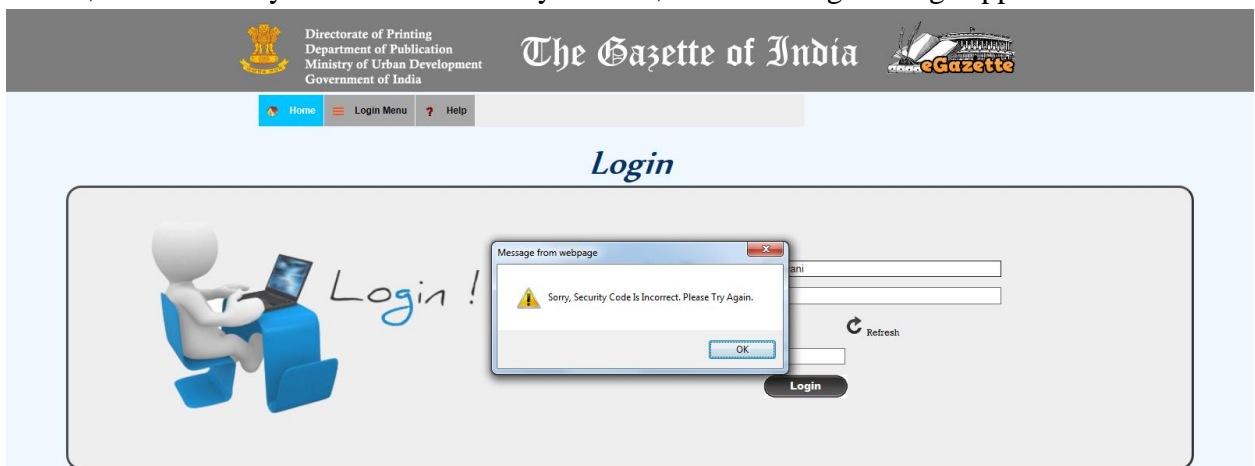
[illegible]

Directorate of Printing
Department of Publication
Ministry of Urban Development
Government of India

The Gazette of India

eGazette

Home
Login Menu
Help

Login

Login !

Message from webpage

Sorry, Security Code Is Incorrect. Please Try Again.

OK

ani

Refresh

Login